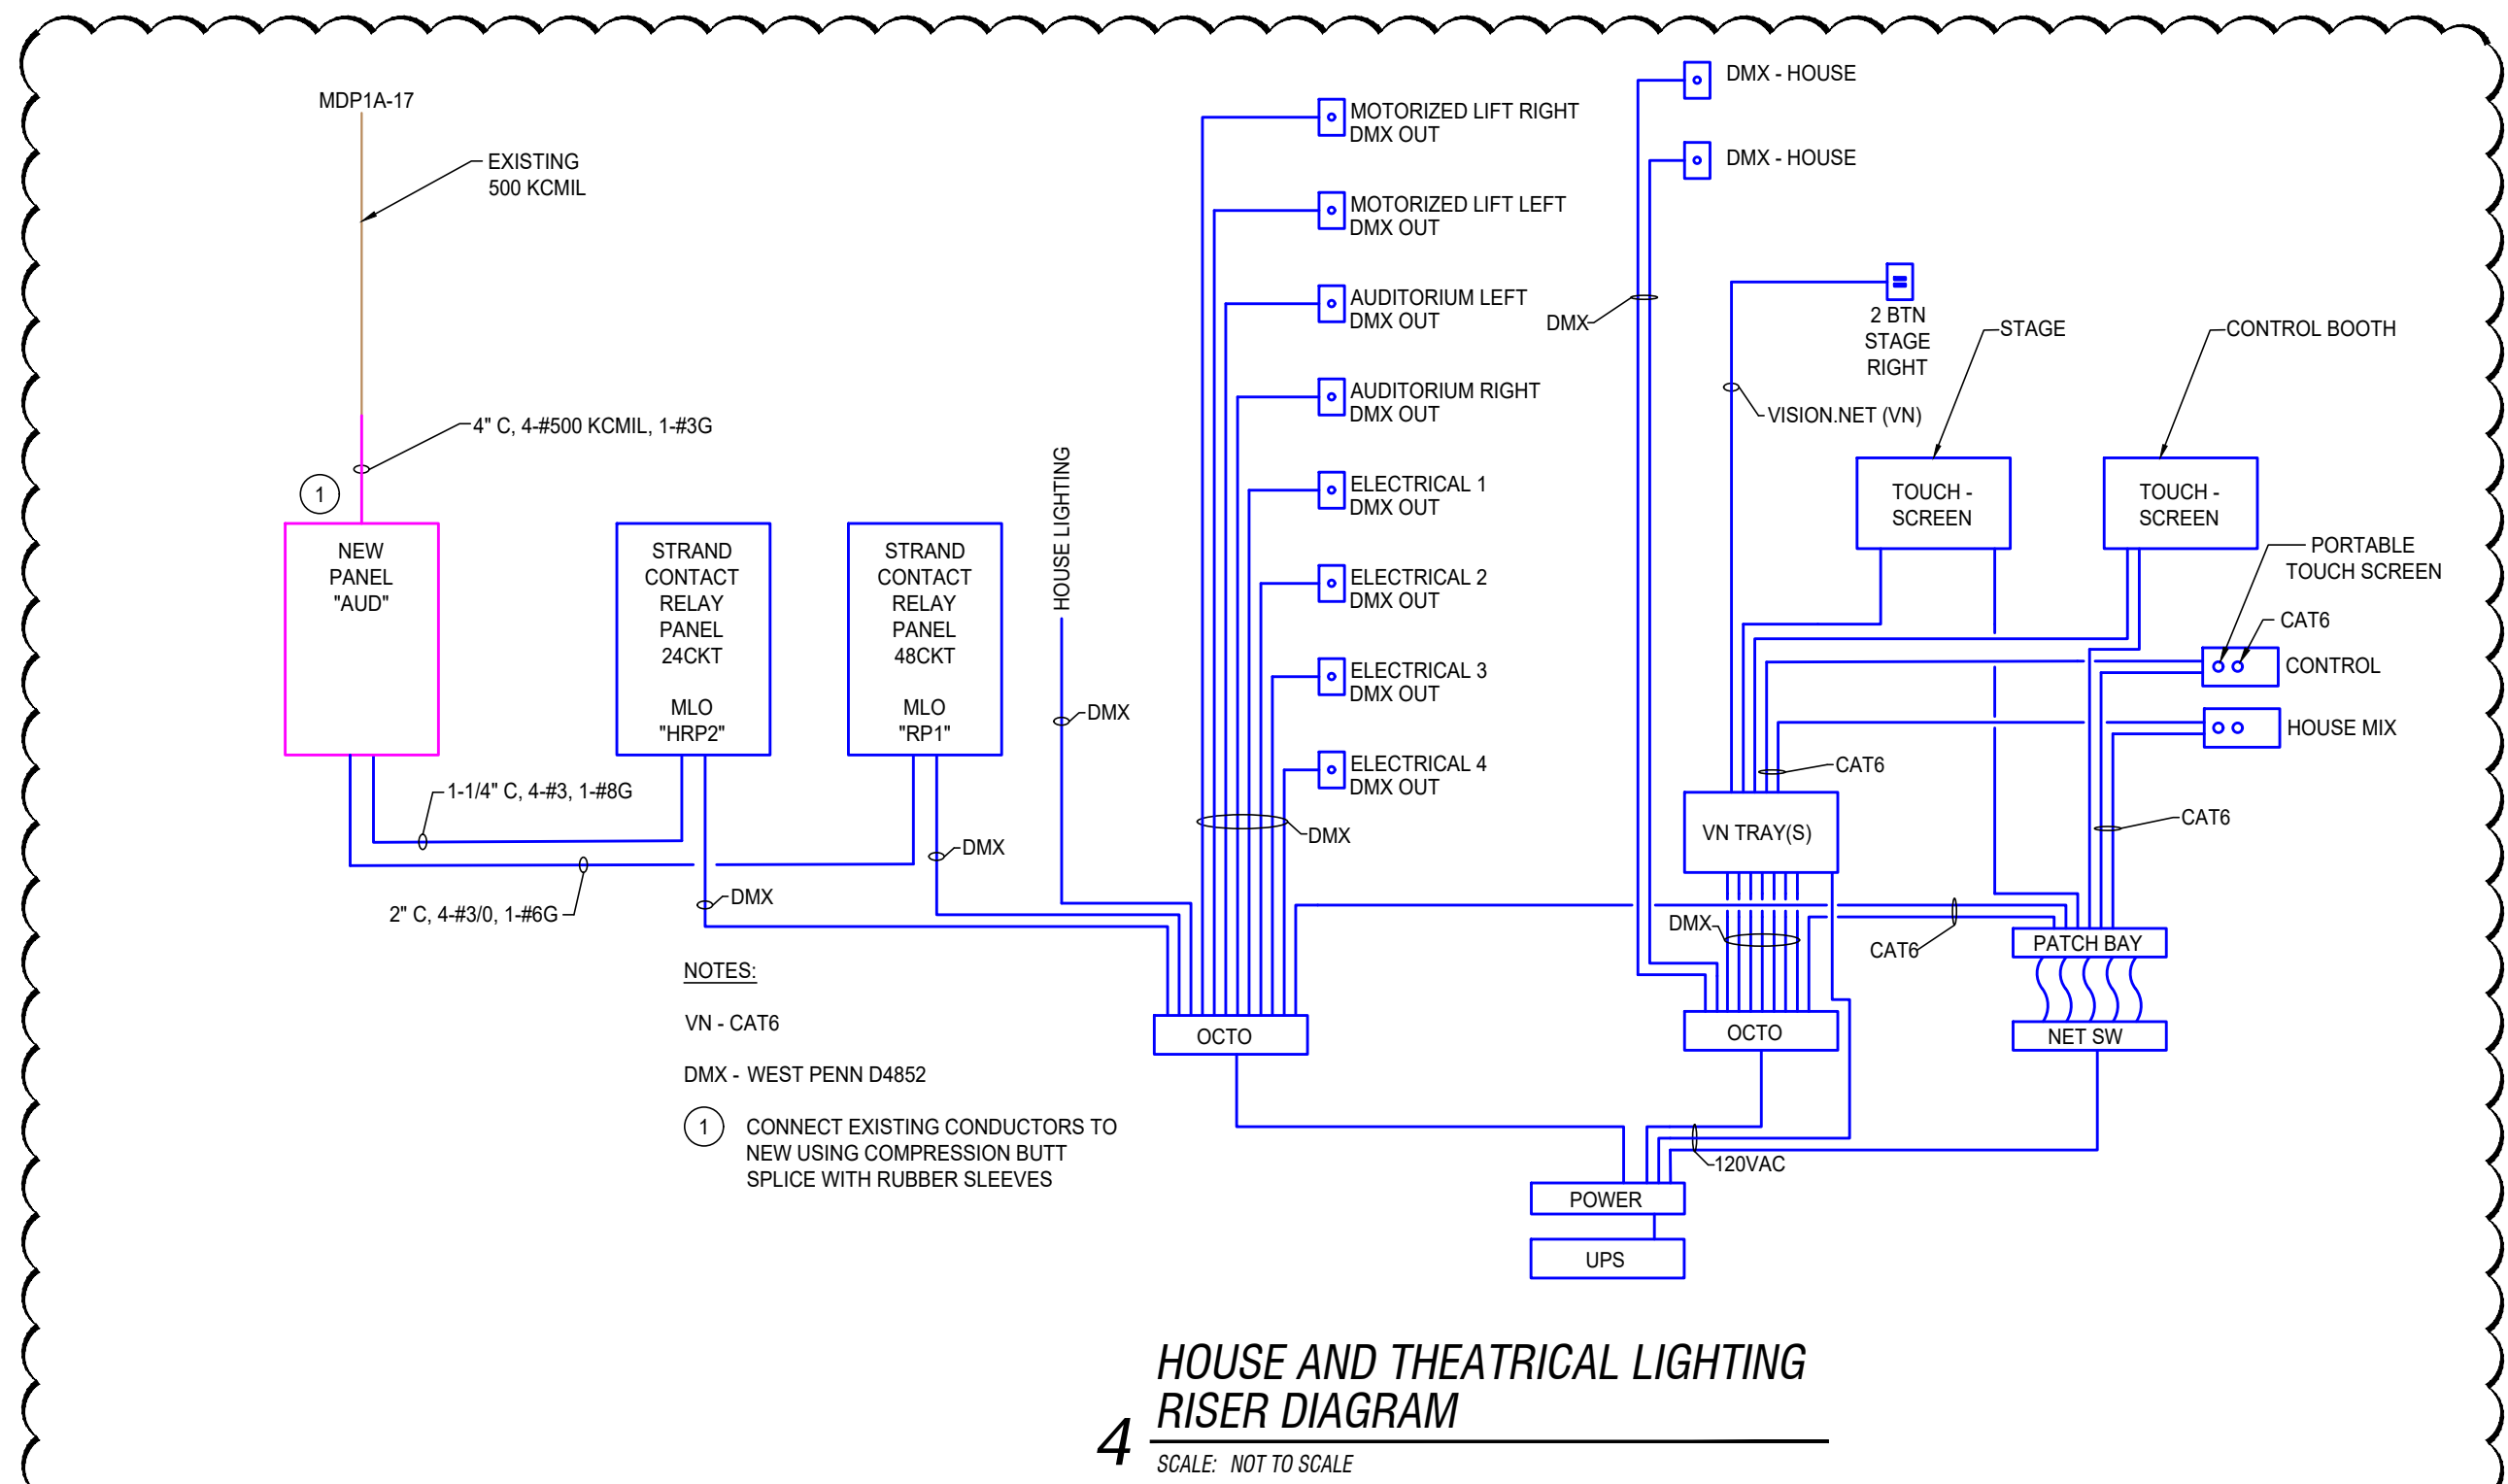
MDP1A-17

EXISTING 500 KCMIL

4" C, 4-#500 KCMIL, 1-#3G

1

NEW PANEL "AUD"

STRAND CONTACT RELAY PANEL 24CKT

MLO "HRP2"

STRAND CONTACT RELAY PANEL 48CKT

MLO "RP1"

HOUSE LIGHTING

DMX

1-1/4" C, 4-#3, 1-#8G

2" C, 4-#3/0, 1-#6G

DMX

DMX

MOTORIZED LIFT RIGHT DMX OUT

MOTORIZED LIFT LEFT DMX OUT

AUDITORIUM LEFT DMX OUT

AUDITORIUM RIGHT DMX OUT

ELECTRICAL 1 DMX OUT

ELECTRICAL 2 DMX OUT

ELECTRICAL 3 DMX OUT

ELECTRICAL 4 DMX OUT

DMX

OCTO

DMX - HOUSE

DMX - HOUSE

DMX

2 BTN STAGE RIGHT

VISION.NET (VN)

STAGE

CONTROL BOOTH

TOUCH - SCREEN

TOUCH - SCREEN

PORTABLE TOUCH SCREEN

CAT6

CONTROL

HOUSE MIX

CAT6

VN TRAY(S)

CAT6

DMX

CAT6

PATCH BAY

NET SW

OCTO

120VAC

POWER

UPS

NOTES:

VN - CAT6

DMX - WEST PENN D4852

1 CONNECT EXISTING CONDUCTORS TO NEW USING COMPRESSION BUTT SPLICE WITH RUBBER SLEEVES

4 HOUSE AND THEATRICAL LIGHTING RISER DIAGRAM

SCALE: NOT TO SCALE